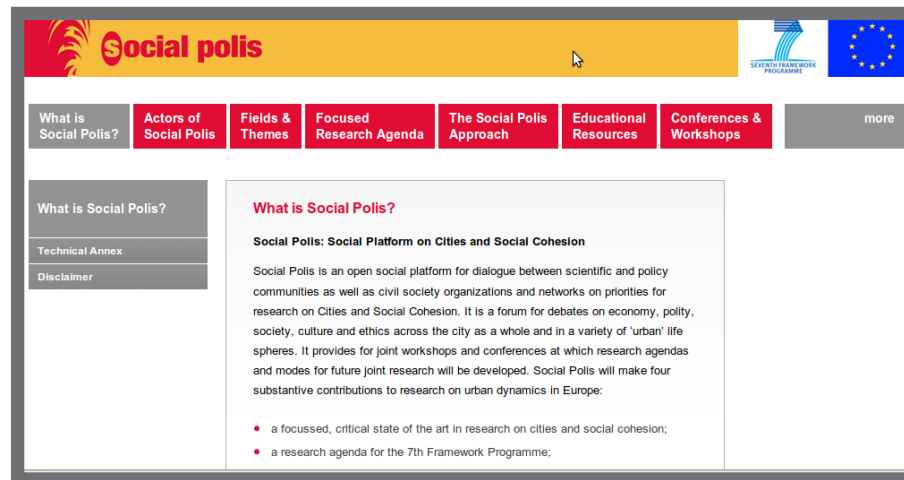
Social polis

SEVENTH FRAMEWORK PROGRAMME

What is Social Polis?

Actors of Social Polis

Fields & Themes

Focused Research Agenda

The Social Polis Approach

Educational Resources

Conferences & Workshops

more

What is Social Polis?

Technical Annex

Disclaimer

What is Social Polis?

Social Polis: Social Platform on Cities and Social Cohesion

Social Polis is an open social platform for dialogue between scientific and policy communities as well as civil society organizations and networks on priorities for research on Cities and Social Cohesion. It is a forum for debates on economy, polity, society, culture and ethics across the city as a whole and in a variety of 'urban' life spheres. It provides for joint workshops and conferences at which research agendas and modes for future joint research will be developed. Social Polis will make four substantive contributions to research on urban dynamics in Europe:

• a focussed, critical state of the art in research on cities and social cohesion;
• a research agenda for the 7th Framework Programme;